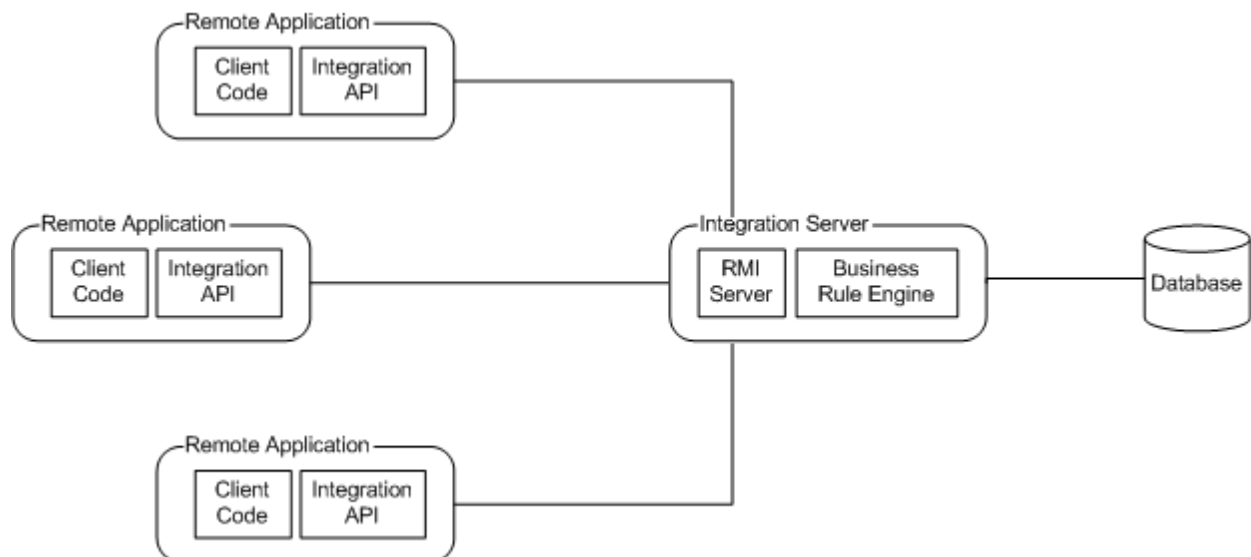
Remote Application
Client Code
Integration API

Remote Application
Client Code
Integration API

Integration Server
RMI Server
Business Rule Engine

Database

Remote Application
Client Code
Integration API